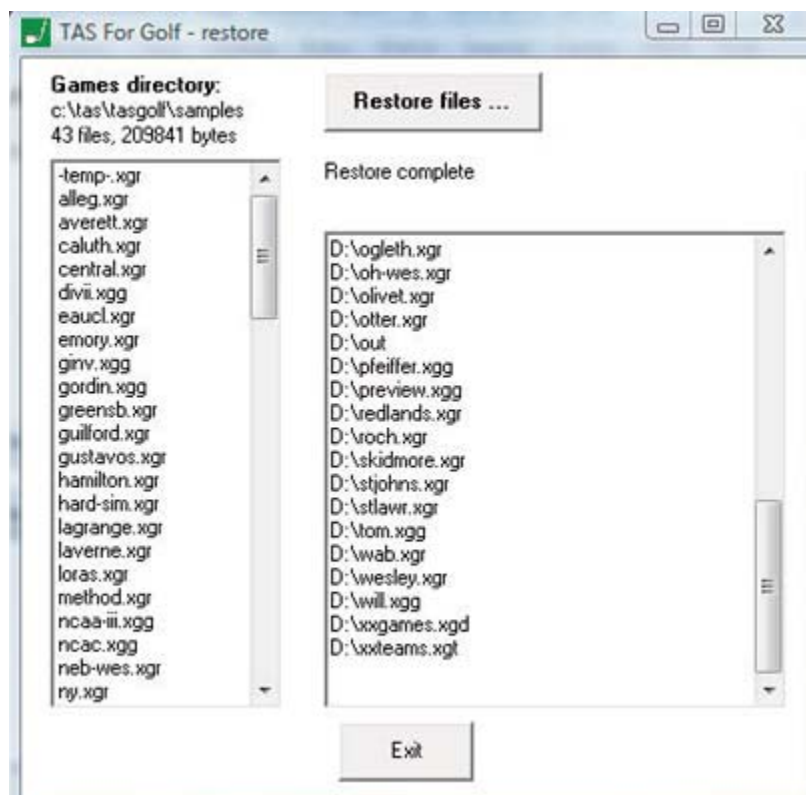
TAS For Golf - restore

Games directory:
c:\tas\tasgolf\samples
43 files, 209841 bytes

Restore files ...

Restore complete

-temp-.xgr
alleg.xgr
averett.xgr
caluth.xgr
central.xgr
divii.xgg
eaucl.xgr
emory.xgr
ginv.xgg
gordin.xgg
greensb.xgr
guilford.xgr
gustavos.xgr
hamilton.xgr
hard-sim.xgr
lagrange.xgr
laverne.xgr
loras.xgr
method.xgr
ncaa-iii.xgg
ncac.xgg
neb-wes.xgr
ny.xgr

D:\ogleth.xgr
D:\oh-wes.xgr
D:\olivet.xgr
D:\otter.xgr
D:\out
D:\pfeiffer.xgg
D:\preview.xgg
D:\redlands.xgr
D:\roch.xgr
D:\skidmore.xgr
D:\stjohns.xgr
D:\stlawr.xgr
D:\tom.xgg
D:\wab.xgr
D:\wesley.xgr
D:\will.xgg
D:\xxgames.xgd
D:\xxteams.xgt

Exit